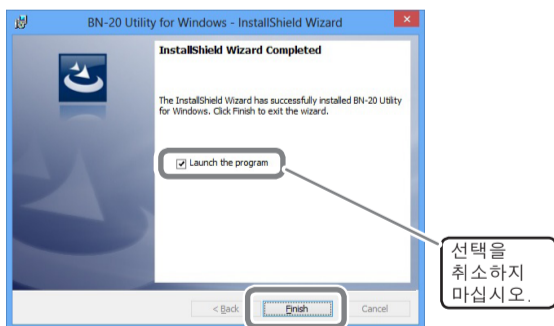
BN-20 Utility for Windows - InstallShield Wizard

InstallShield Wizard Completed

The InstallShield Wizard has successfully installed BN-20 Utility for Windows. Click Finish to exit the wizard.

Launch the program

선택을 취소하지 마십시오.

< Back

Finish

Cancel